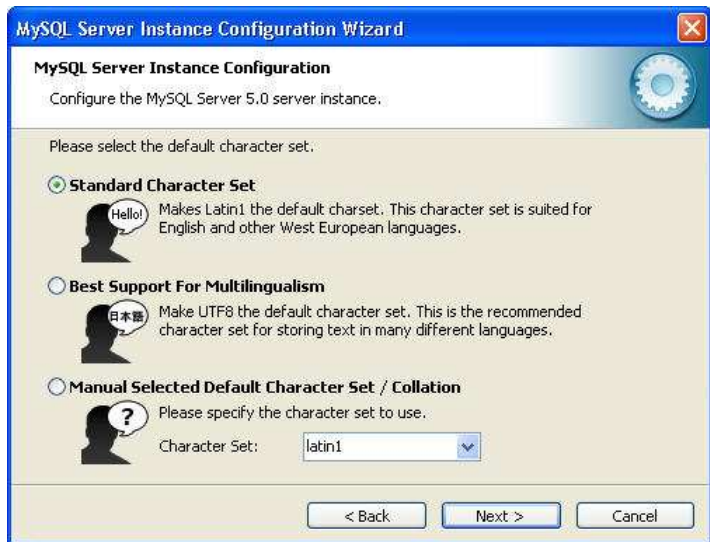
MySQL Server Instance Configuration Wizard

MySQL Server Instance Configuration

Configure the MySQL Server 5.0 server instance.

Please select the default character set.

Standard Character Set

Hello!

Makes Latin1 the default charset. This character set is suited for English and other West European languages.

Best Support For Multilingualism

日本語

Make UTF8 the default character set. This is the recommended character set for storing text in many different languages.

Manual Selected Default Character Set / Collation

?

Please specify the character set to use.

Character Set: latin1

< Back Next > Cancel